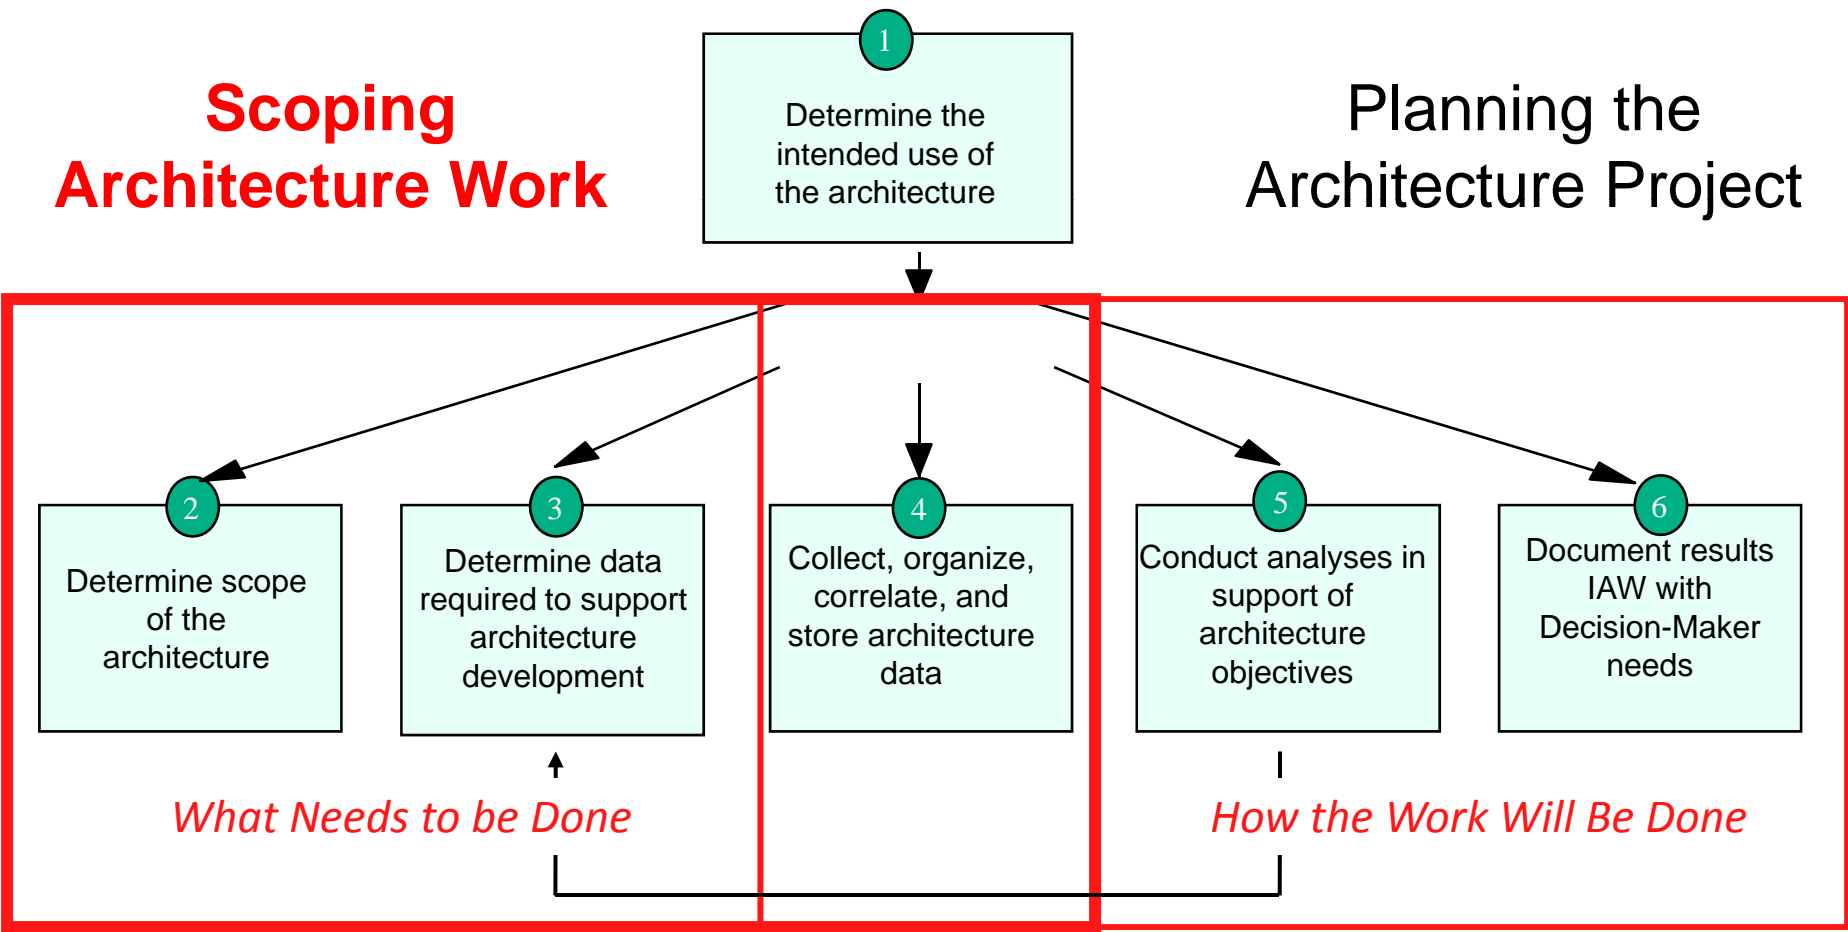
Scoping Architecture Work

1

Determine the intended use of the architecture

Planning the Architecture Project

2

Determine scope of the architecture

3

Determine data required to support architecture development

4

Collect, organize, correlate, and store architecture data

5

Conduct analyses in support of architecture objectives

6

Document results IAW with Decision-Maker needs

What Needs to be Done

How the Work Will Be Done